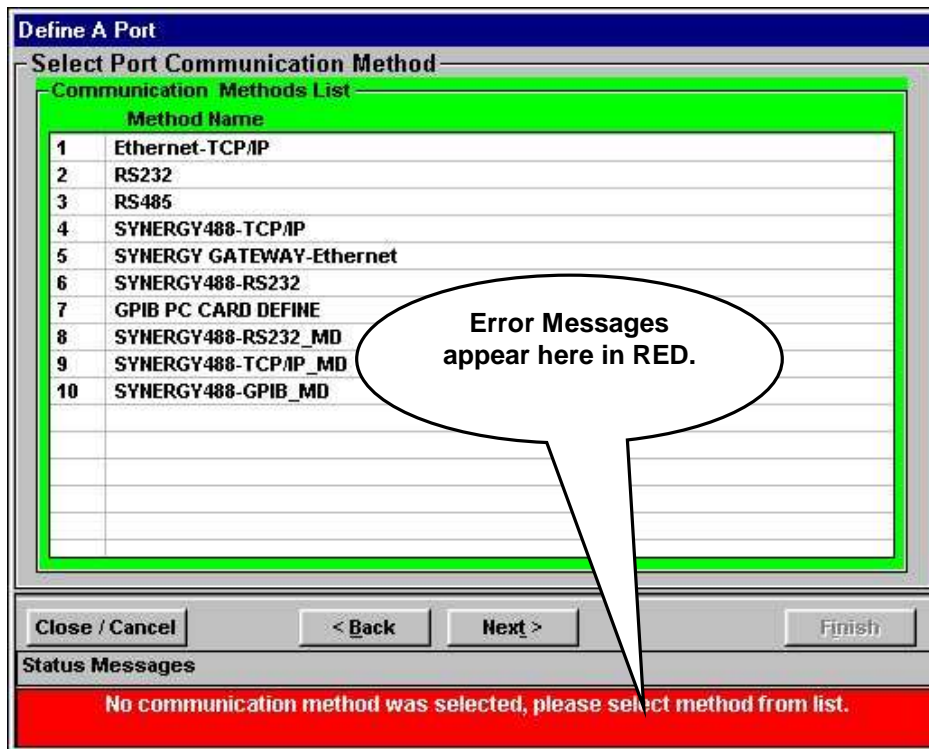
Define A Port

Select Port Communication Method

Communication Methods List

| | Method Name |
|---|---|
| 1 | Ethernet-TCP/IP |
| 2 | RS232 |
| 3 | RS485 |
| 4 | SYNERGY488-TCP/IP |
| 5 | SYNERGY GATEWAY-Ethernet |
| 6 | SYNERGY488-RS232 |
| 7 | GPIB PC CARD DEFINE |
| 8 | SYNERGY488-RS232_MD |
| 9 | SYNERGY488-TCP/IP_MD |
| 10 | SYNERGY488-GPIB_MD |

Error Messages appear here in RED.

Close / Cancel

< Back

Next >

Finish

Status Messages

No communication method was selected, please select method from list.